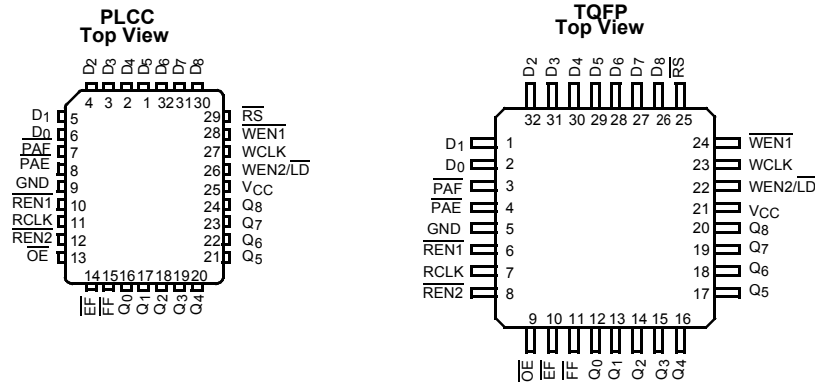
PLCC
Top View

D2 D3 D4 D5 D6 D7 D8

4 3 2 1 32 31 30

$D_1$ 5
$D_0$ 6
$\overline{PAF}$ 7
PAE 8
GND 9
$\overline{REN1}$ 10
RCLK 11
$\overline{REN2}$ 12
$\overline{OE}$ 13

29 $\overline{RS}$
28 $\overline{WEN1}$
27 WCLK
26 WEN2/$\overline{LD}$
25 $V_{CC}$
24 $Q_8$
23 $Q_7$
22 $Q_6$
21 $Q_5$

14 15 16 17 18 19 20

$\overline{EF}$ $\overline{FF}$ $Q_0$ $Q_1$ $Q_2$ $Q_3$ $Q_4$

TQFP
Top View

D2 D3 D4 D5 D6 D7 D8 $\overline{RS}$

32 31 30 29 28 27 26 25

$D_1$ 1
$D_0$ 2
$\overline{PAF}$ 3
$\overline{PAE}$ 4
GND 5
$\overline{REN1}$ 6
RCLK 7
$\overline{REN2}$ 8

24 $\overline{WEN1}$
23 WCLK
22 WEN2/$\overline{LD}$
21 $V_{CC}$
20 $Q_8$
19 $Q_7$
18 $Q_6$
17 $Q_5$

9 10 11 12 13 14 15 16

$\overline{OE}$ $\overline{EF}$ $\overline{FF}$ $Q_0$ $Q_1$ $Q_2$ $Q_3$ $Q_4$